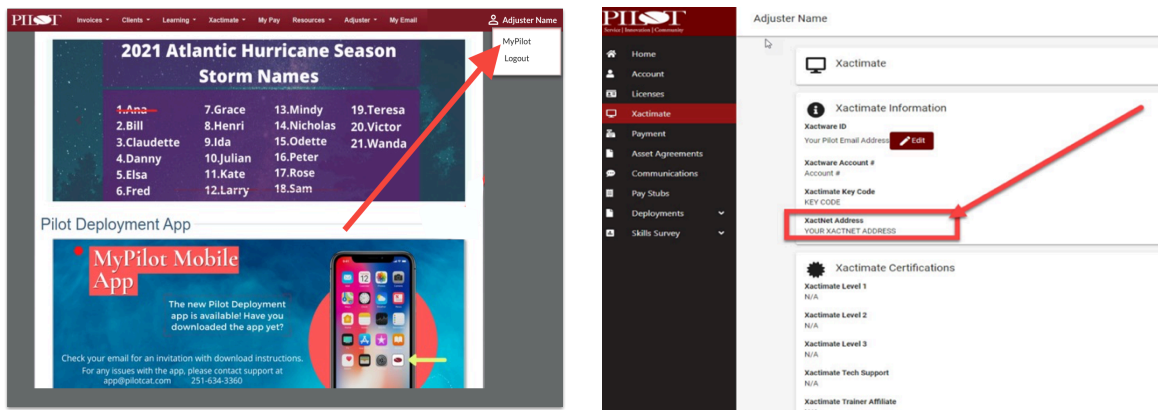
PILOT Invoices Clients Learning Xactimate My Pay Resources Adjuster My Email Adjuster Name

MyPilot
Logout

2021 Atlantic Hurricane Season Storm Names

| | | | |
|---|---|---|---|
| 1.Ana | 7.Grace | 13.Mindy | 19.Teresa |
| 2.Bill | 8.Henri | 14.Nicholas | 20.Victor |
| 3.Claudette | 9.Ida | 15.Odette | 21.Wanda |
| 4.Danny | 10.Julian | 16.Peter | |
| 5.Elsa | 11.Kate | 17.Rose | |
| 6.Fred | 12.Larry | 18.Sam | |

Pilot Deployment App

MyPilot Mobile App

The new Pilot Deployment app is available! Have you downloaded the app yet?

Check your email for an invitation with download instructions.
For any issues with the app, please contact support at app@pilotcat.com 251-634-3360

PILOT Service | Innovation | Community

Adjuster Name

Home
Account
Licenses
Xactimate
Payment
Asset Agreements
Communications
Pay Stubs
Deployments
Skills Survey

Xactimate

Xactimate Information

Xactware ID
Your Pilot Email Address Edit

Xactware Account #
Account #

Xactimate Key Code
KEY CODE

XactNet Address
YOUR XACTNET ADDRESS

Xactimate Certifications

Xactimate Level 1
N/A

Xactimate Level 2
N/A

Xactimate Level 3
N/A

Xactimate Tech Support
N/A

Xactimate Trainer Affiliate